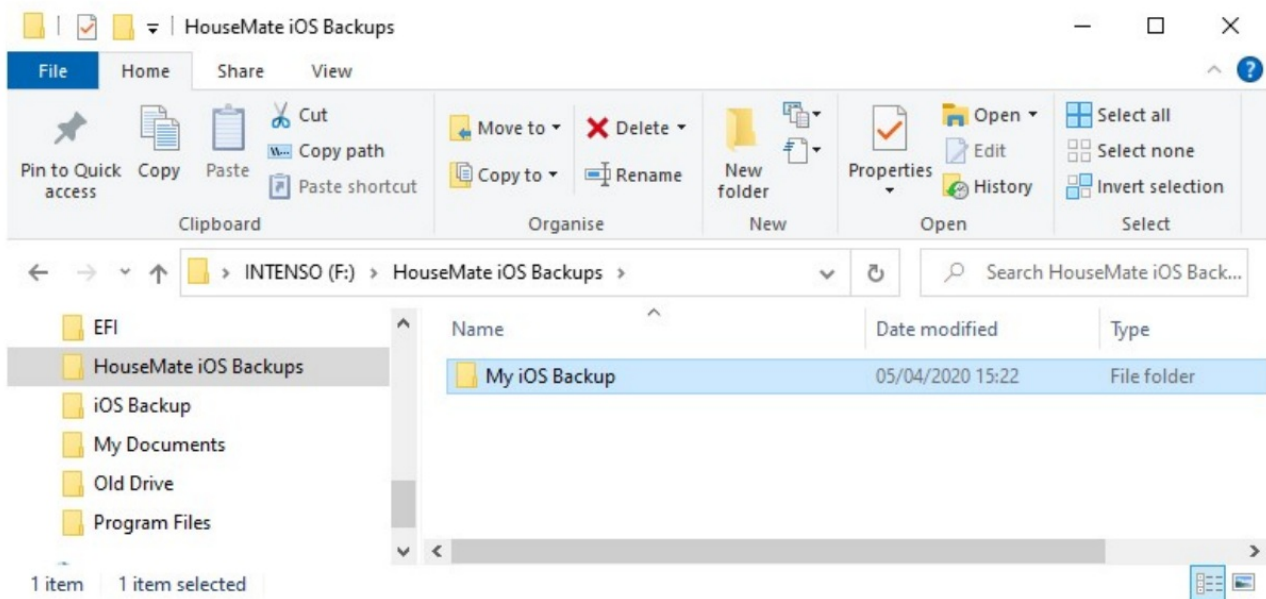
HouseMate iOS Backups

File | Home | Share | View

Pin to Quick access
Copy
Paste
Cut
Copy path
Paste shortcut
Clipboard

Move to
Copy to
Delete
Rename
Organise

New folder
New

Properties
Open
Edit
History
Open

Select all
Select none
Invert selection
Select

> INTENSO (F:) > HouseMate iOS Backups >

Search HouseMate iOS Back...

EFI
HouseMate iOS Backups
iOS Backup
My Documents
Old Drive
Program Files

| Name | Date modified | Type |
|---|---|---|
| My iOS Backup | 05/04/2020 15:22 | File folder |

1 item   1 item selected